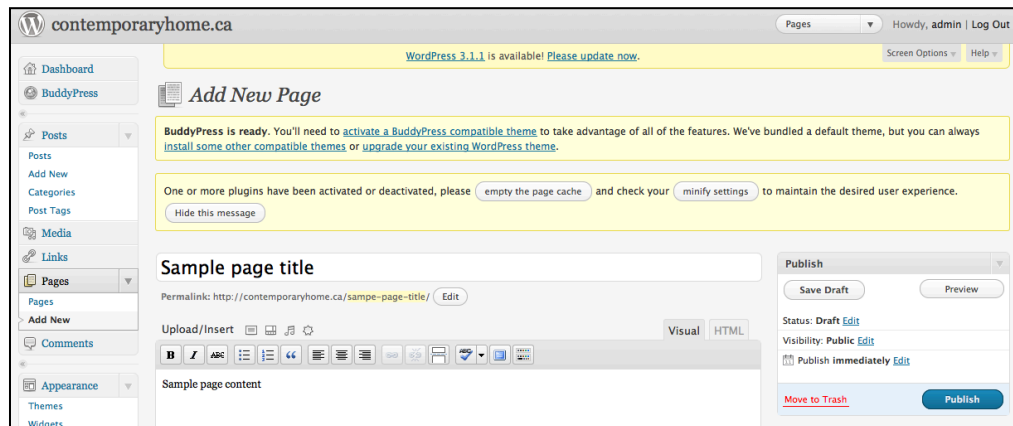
contemporaryhome.ca

Pages

Howdy, admin | Log Out

WordPress 3.1.1 is available! Please update now.

Screen Options

Help

Dashboard

BuddyPress

Posts

Posts

Add New

Categories

Post Tags

Media

Links

Pages

Pages

Add New

Comments

Appearance

Themes

Widgets

Add New Page

BuddyPress is ready. You'll need to activate a BuddyPress compatible theme to take advantage of all of the features. We've bundled a default theme, but you can always install some other compatible themes or upgrade your existing WordPress theme.

One or more plugins have been activated or deactivated, please empty the page cache and check your minify settings to maintain the desired user experience.

Hide this message

Sample page title

Permalink: http://contemporaryhome.ca/sampe-page-title/ Edit

Upload/Insert

Visual

HTML

Sample page content

Publish

Save Draft

Preview

Status: Draft Edit

Visibility: Public Edit

Publish immediately Edit

Move to Trash

Publish